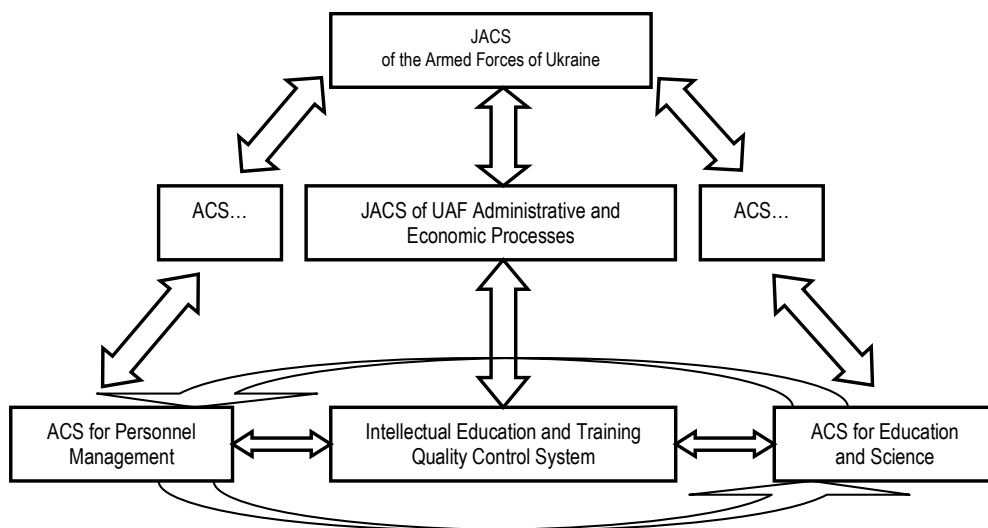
JACS
of the Armed Forces of Ukraine

ACS…

JACS of UAF Administrative and Economic Processes

ACS…

ACS for Personnel Management

Intellectual Education and Training Quality Control System

ACS for Education and Science